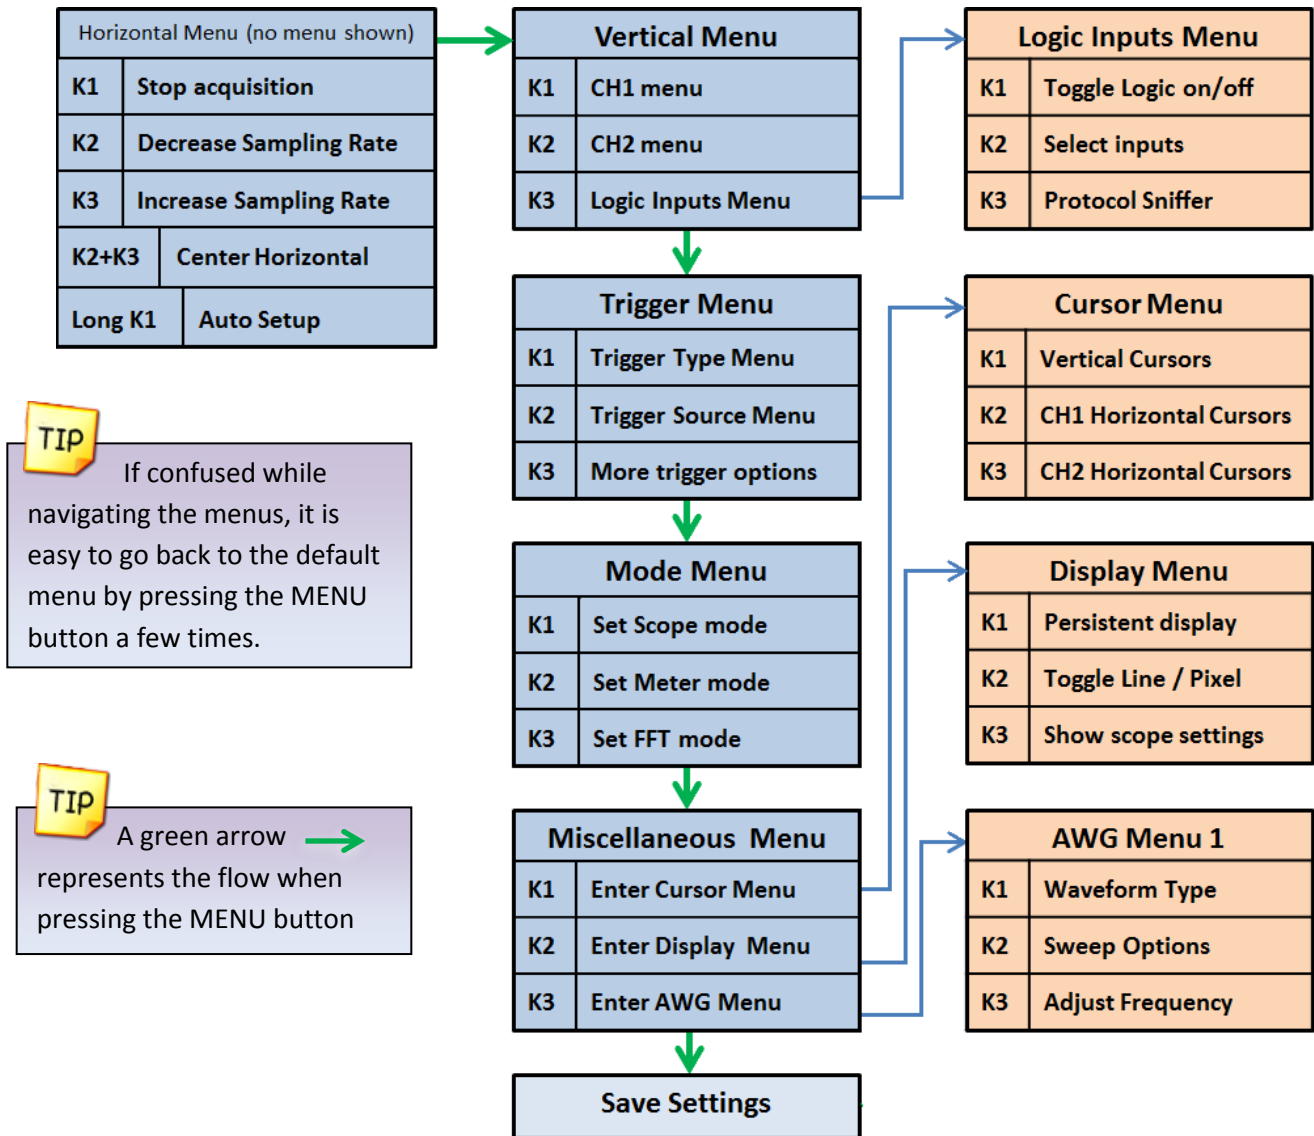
Horizontal Menu (no menu shown)

| K1 | Stop acquisition |
|---|---|
| K2 | Decrease Sampling Rate |
| K3 | Increase Sampling Rate |
| K2+K3 | Center Horizontal |
| Long K1 | Auto Setup |

TIP

If confused while navigating the menus, it is easy to go back to the default menu by pressing the MENU button a few times.

TIP

A green arrow represents the flow when pressing the MENU button

Vertical Menu

| K1 | CH1 menu |
|---|---|
| K2 | CH2 menu |
| K3 | Logic Inputs Menu |

Trigger Menu

| K1 | Trigger Type Menu |
|---|---|
| K2 | Trigger Source Menu |
| K3 | More trigger options |

Mode Menu

| K1 | Set Scope mode |
|---|---|
| K2 | Set Meter mode |
| K3 | Set FFT mode |

Miscellaneous Menu

| K1 | Enter Cursor Menu |
|---|---|
| K2 | Enter Display Menu |
| K3 | Enter AWG Menu |

Save Settings

Logic Inputs Menu

| K1 | Toggle Logic on/off |
|---|---|
| K2 | Select inputs |
| K3 | Protocol Sniffer |

Cursor Menu

| K1 | Vertical Cursors |
|---|---|
| K2 | CH1 Horizontal Cursors |
| K3 | CH2 Horizontal Cursors |

Display Menu

| K1 | Persistent display |
|---|---|
| K2 | Toggle Line / Pixel |
| K3 | Show scope settings |

AWG Menu 1

| K1 | Waveform Type |
|---|---|
| K2 | Sweep Options |
| K3 | Adjust Frequency |